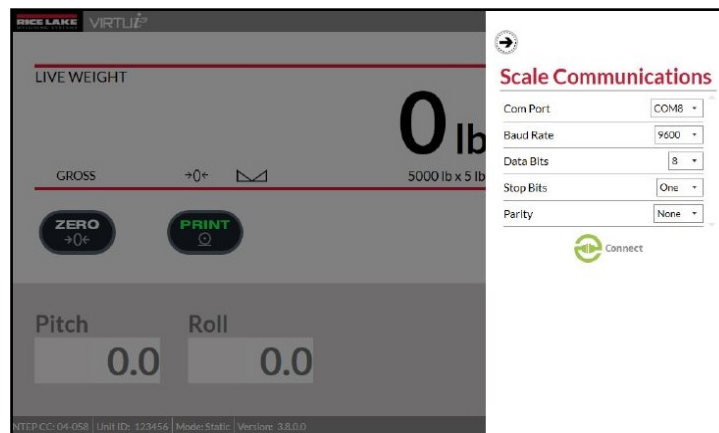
RICE LAKE VIRTUi²

LIVE WEIGHT

0 lb

GROSS →0← 5000 lb x 5 lb

ZERO →0←

PRINT

Pitch 0.0

Roll 0.0

NTEP CC: 04-058 | Unit ID: 123456 | Mode: Static | Version: 3.8.0.0

Scale Communications

| | |
|---|---|
| Com Port | COM8 |
| Baud Rate | 9600 |
| Data Bits | 8 |
| Stop Bits | One |
| Parity | None |

Connect